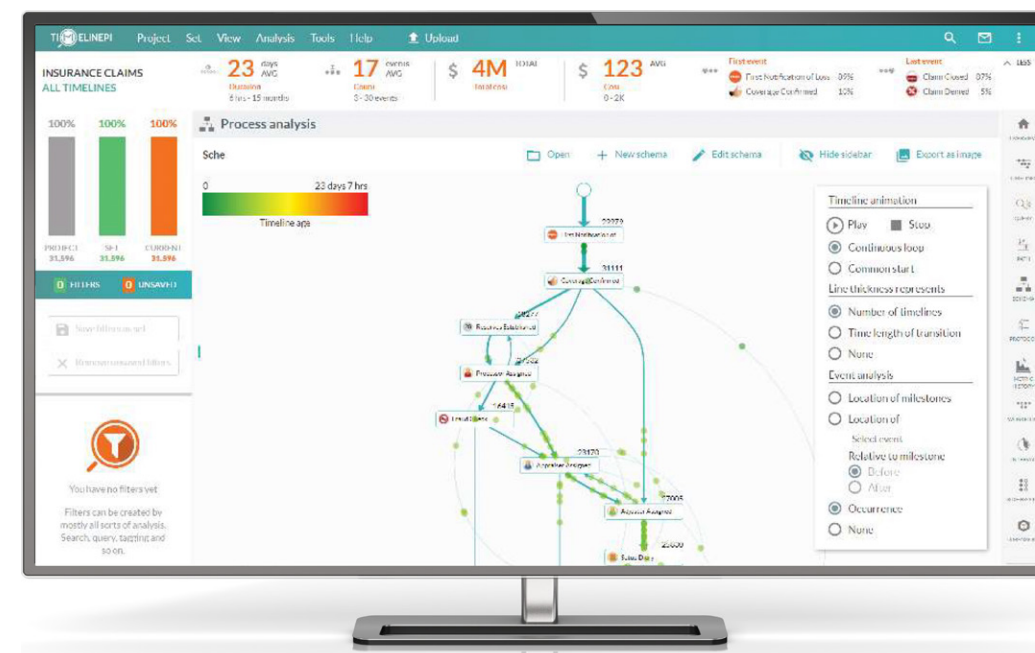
TIMELINEPI Project Set View Analysis Tools Help Upload

INSURANCE CLAIMS
ALL TIMELINES

23 days AVG
Duration
6 hrs - 15 months

17 events AVG
Count
3 - 30 events

$ 4M TOTAL
Total cost

$ 123 AVG
Cost
0 - 2K

First event
First Notification of Loss 55%
Coverage Confirmed 10%

Last event
Claim Closed 07%
Claim Denied 5%

100% 100% 100%

PROJECT 31,596
SET 31,596
CURRENT 31,596

0 FILTERS 0 UNSAVED

Save filters used

Remove unsaved filters

You have no filters yet

Filters can be created by mostly all sorts of analysis. Search, query, tagging and so on.

Process analysis

Sche

Open New schema Edit schema Hide sidebar Export as image

0 23 days 7 hrs
Timeline age

22279
First Notification of Loss
31111
Coverage Confirmed
28277
Reserve Established
Procedure Assigned
16415
Fraud Flagged
23170
Adjuster Assigned
27005
Appraiser Assigned
25630
Total Delay

Timeline animation
Play Stop
Continuous loop
Common start
Line thickness represents
Number of timelines
Time length of transition
None
Event analysis
Location of milestones
Location of
Select event
Relative to milestone
Before
After
Occurrence
None